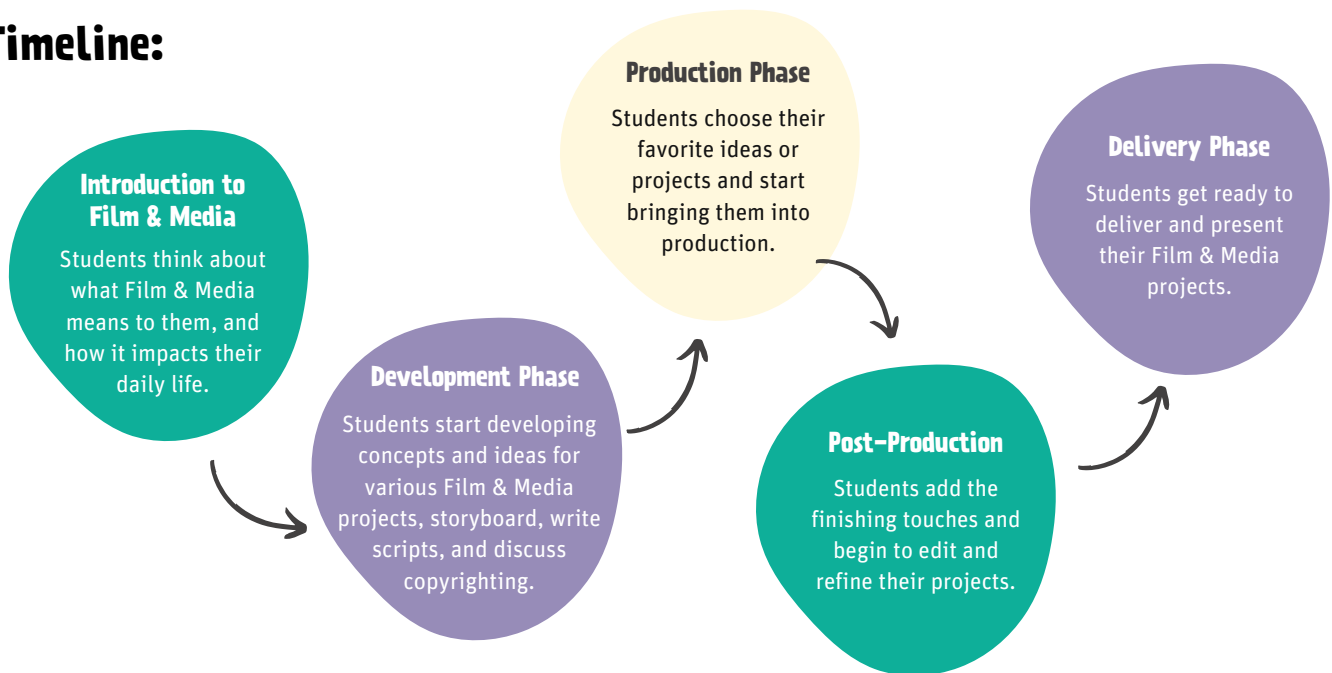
imeline:

Introduction to Film & Media

Students think about what Film & Media means to them, and how it impacts their daily life.

Development Phase

Students start developing concepts and ideas for various Film & Media projects, storyboard, write scripts, and discuss copyrighting.

Production Phase

Students choose their favorite ideas or projects and start bringing them into production.

Post-Production

Students add the finishing touches and begin to edit and refine their projects.

Delivery Phase

Students get ready to deliver and present their Film & Media projects.